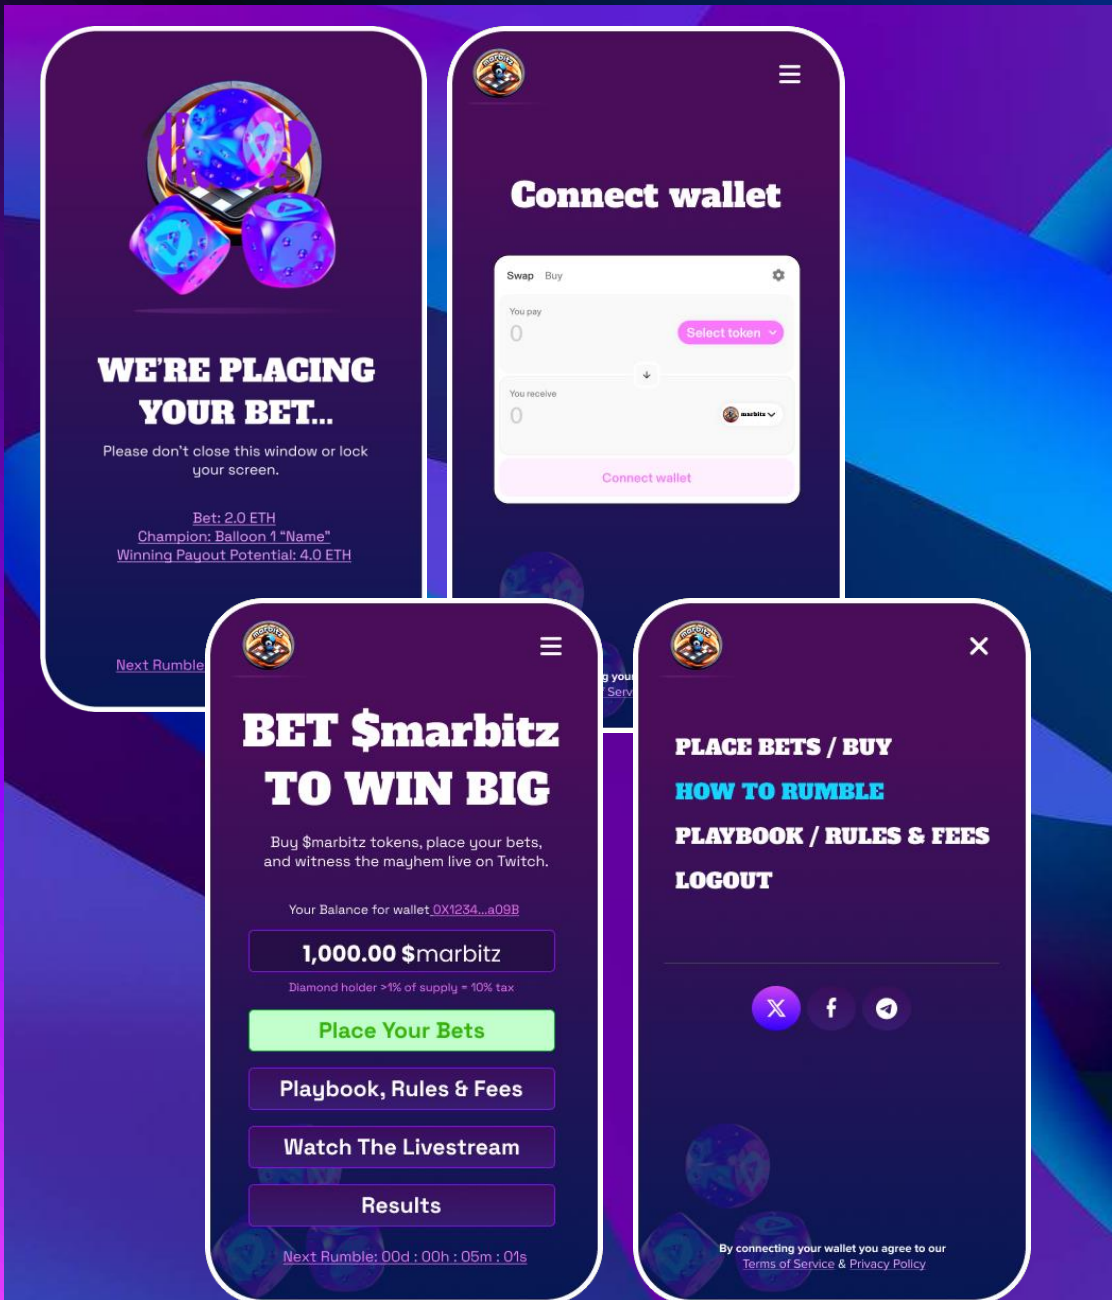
WE'RE PLACING YOUR BET...

Please don't close this window or lock your screen.

Bet: 2.0 ETH
Champion: Balloon 1 "Name"
Winning Payout Potential: 4.0 ETH

Next Rumble

marbitz

Connect wallet

Swap Buy

You pay
0
Select token

You receive
0
marbitz

Connect wallet

g your
Serv

marbitz

BET $marbitz TO WIN BIG

Buy $marbitz tokens, place your bets, and witness the mayhem live on Twitch.

Your Balance for wallet 0X1234...a09B

1,000.00 $marbitz

Diamond holder >1% of supply = 10% tax

Place Your Bets

Playbook, Rules & Fees

Watch The Livestream

Results

Next Rumble: 00d : 00h : 05m : 01s

marbitz

PLACE BETS / BUY

HOW TO RUMBLE

PLAYBOOK / RULES & FEES

LOGOUT

By connecting your wallet you agree to our Terms of Service & Privacy Policy